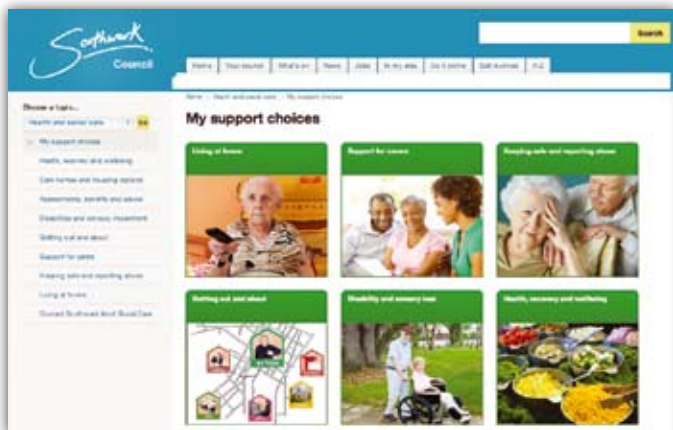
Southwark Council

Search

Home | Your council | What's on | News | Jobs | In my area | Do it online | Get involved | A-Z

Choose a topic...
Health and social care
Go

My support choices
Health, recovery and wellbeing
Care homes and housing options
Assessments, benefits and advice
Disabilities and sensory impairment
Getting out and about
Support for carers
Keeping safe and reporting abuse
Living at home
Contact Southwark Adult Social Care

Home > Health and social care > My support choices

My support choices

Living at home

Support for carers

Keeping safe and reporting abuse

Getting out and about

Disability and sensory loss

Health, recovery and wellbeing